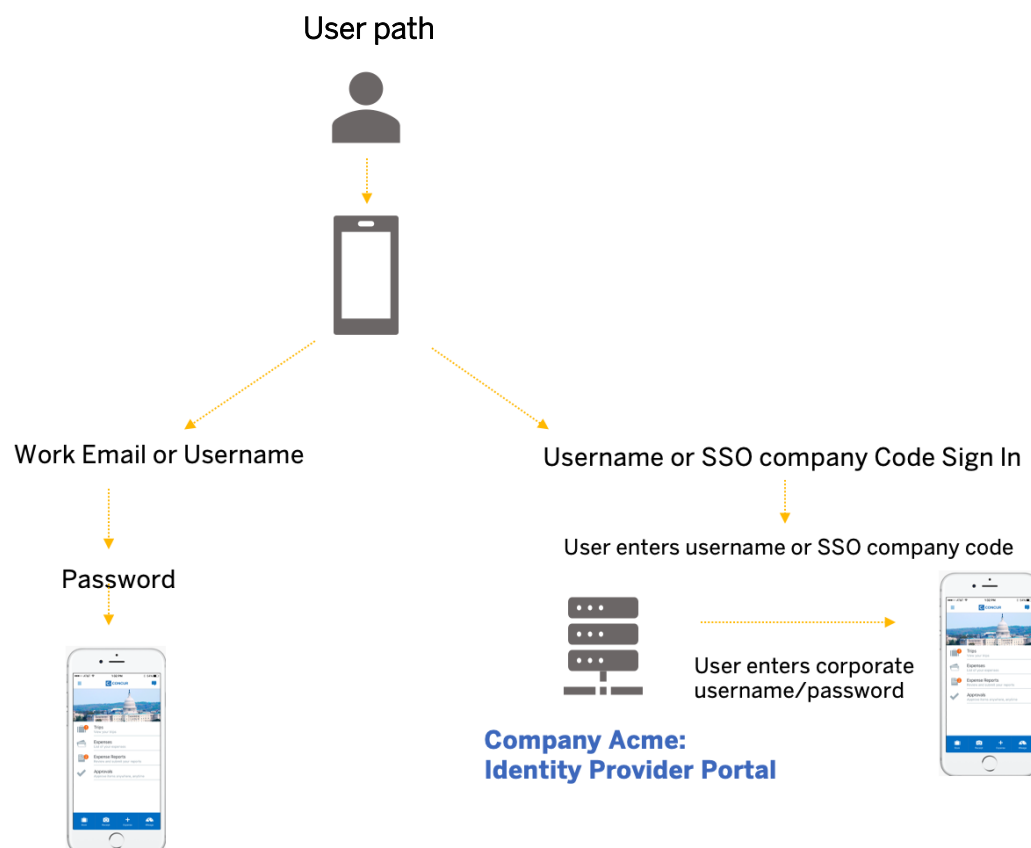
User path

Work Email or Username

Password

Username or SSO company Code Sign In

User enters username or SSO company code

User enters corporate username/password

Company Acme: Identity Provider Portal

CONCUR

Trips

Expenses

Expense Reports

Approvals